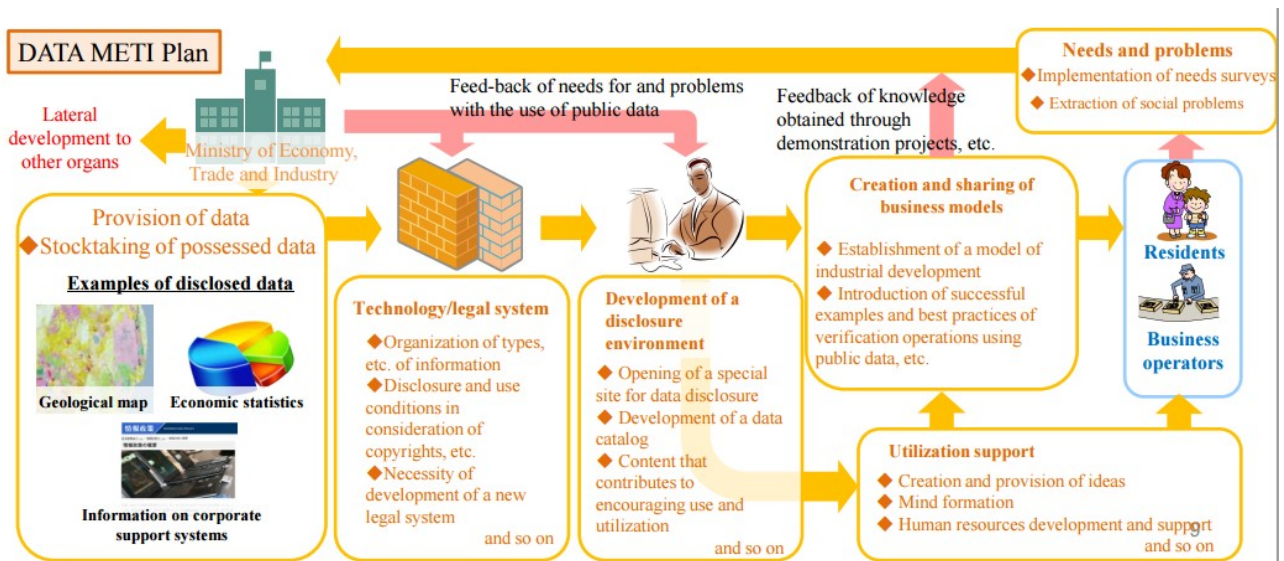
DATA METI Plan

Lateral development to other organs

Ministry of Economy, Trade and Industry

Feed-back of needs for and problems with the use of public data

Feedback of knowledge obtained through demonstration projects, etc.

Needs and problems
◆Implementation of needs surveys
◆ Extraction of social problems

Provision of data
◆Stocktaking of possessed data

Examples of disclosed data

Geological map

Economic statistics

Information on corporate support systems

Technology/legal system
◆Organization of types, etc. of information
◆Disclosure and use conditions in consideration of copyrights, etc.
◆Necessity of development of a new legal system
and so on

Development of a disclosure environment
◆ Opening of a special site for data disclosure
◆ Development of a data catalog
◆ Content that contributes to encouraging use and utilization
and so on

Creation and sharing of business models
◆ Establishment of a model of industrial development
◆ Introduction of successful examples and best practices of verification operations using public data, etc.

Residents

Business operators

Utilization support
◆ Creation and provision of ideas
◆ Mind formation
◆ Human resources development and support
and so on

9